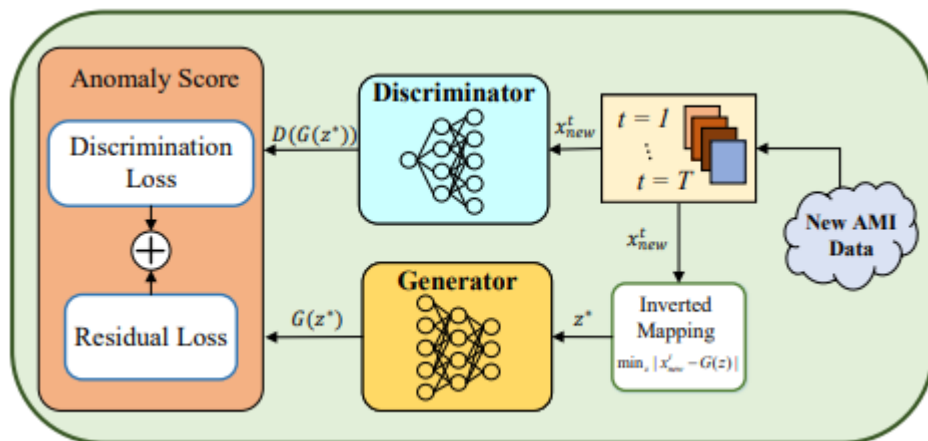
Anomaly Score

Discrimination Loss

$\oplus$

Residual Loss

$D(G(z^*))$

Discriminator

$x_{new}^t$

$t = 1$

$\vdots$

$t = T$

New AMI Data

$x_{new}^t$

Generator

$G(z^*)$

$z^*$

Inverted Mapping

$\min_z |x_{new}^t - G(z)|$